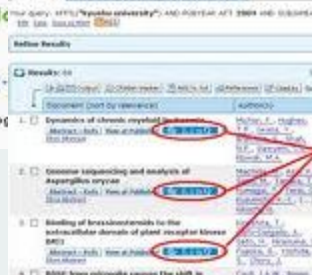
Your query: AFFIL("kyushu university") AND PUBYEAR AFT 2009 AND SUBJAREA

Refine Results

Results: 64

Document (sort by relevance) | Author(s)

1. Dynamics of chronic myeloid leukemia
Abstract + Refs | View at Publisher
Michor, F., Hughes, T.P., Iwasa, Y.

2. Genome sequencing and analysis of Aspergillus oryzae
Abstract + Refs | View at Publisher
Machida, M.

3. Binding of brassinosteroids to the extracellular domain of plant receptor kinase BRI1
Abstract + Refs | View at Publisher
Kinoshita, T.

4. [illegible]